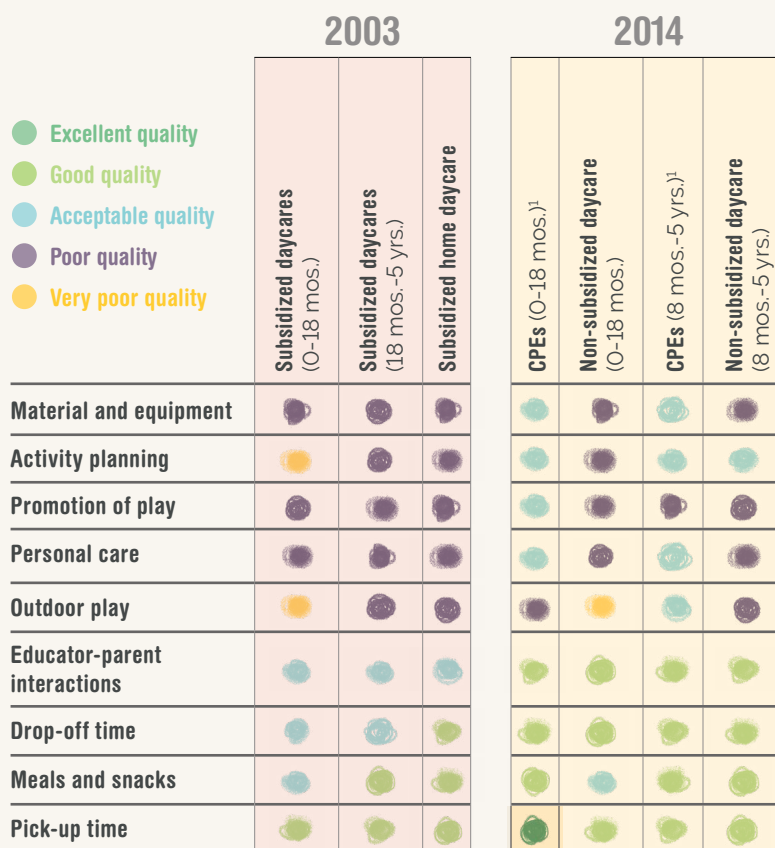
2003

2014

Excellent quality
Good quality
Acceptable quality
Poor quality
Very poor quality

| | Subsidized daycares (0-18 mos.) | Subsidized daycares (18 mos.-5 yrs.) | Subsidized home daycare | CPEs (0-18 mos.)$^1$ | Non-subsidized daycare (0-18 mos.) | CPEs (8 mos.-5 yrs.)$^1$ | Non-subsidized daycare (8 mos.-5 yrs.) |
|---|---|---|---|---|---|---|---|
| Material and equipment | | | | | | | |
| Activity planning | | | | | | | |
| Promotion of play | | | | | | | |
| Personal care | | | | | | | |
| Outdoor play | | | | | | | |
| Educator-parent interactions | | | | | | | |
| Drop-off time | | | | | | | |
| Meals and snacks | | | | | | | |
| Pick-up time | | | | | | | |